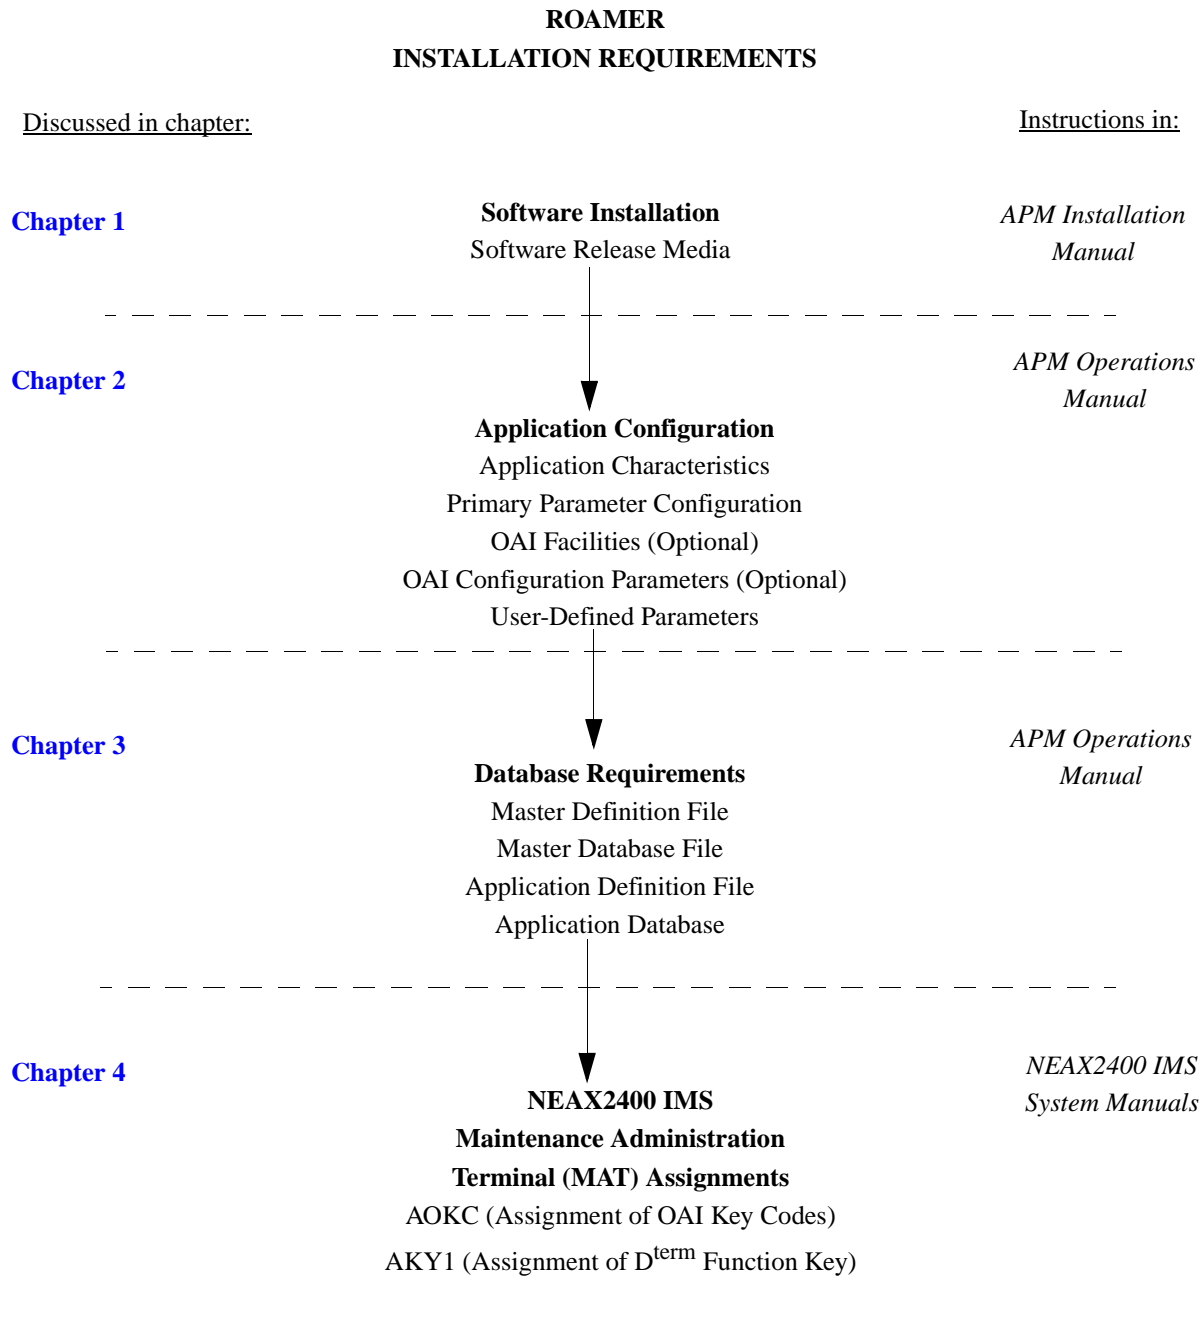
ROAMER
INSTALLATION REQUIREMENTS

Discussed in chapter:

Instructions in:

Chapter 1

Software Installation
Software Release Media

APM Installation Manual

Chapter 2

APM Operations Manual

Application Configuration
Application Characteristics
Primary Parameter Configuration
OAI Facilities (Optional)
OAI Configuration Parameters (Optional)
User-Defined Parameters

Chapter 3

APM Operations Manual

Database Requirements
Master Definition File
Master Database File
Application Definition File
Application Database

Chapter 4

NEAX2400 IMS System Manuals

NEAX2400 IMS
Maintenance Administration
Terminal (MAT) Assignments
AOKC (Assignment of OAI Key Codes)
AKY1 (Assignment of D$^{term}$ Function Key)